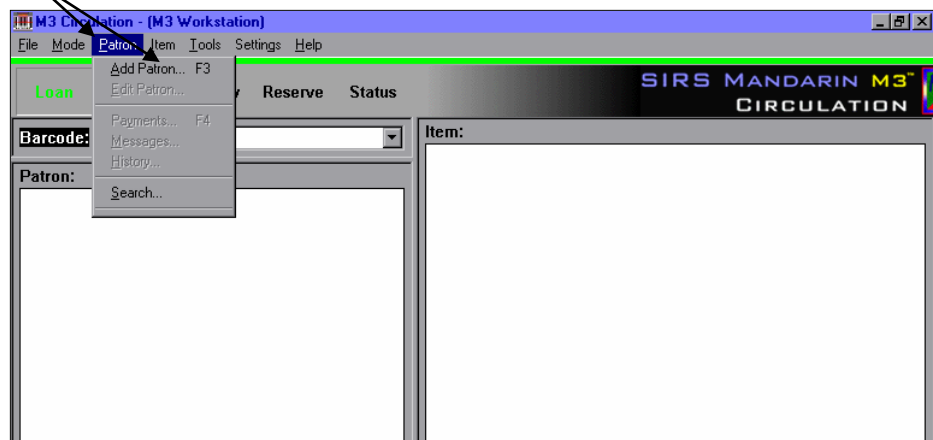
M3 Circulation - (M3 Workstation)

File Mode Patron Item Tools Settings Help

Add Patron... F3
Edit Patron...
Payments... F4
Messages...
History...
Search...

Loan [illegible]y Reserve Status

SIRS MANDARIN M3™
CIRCULATION

Barcode:

Patron:

Item: